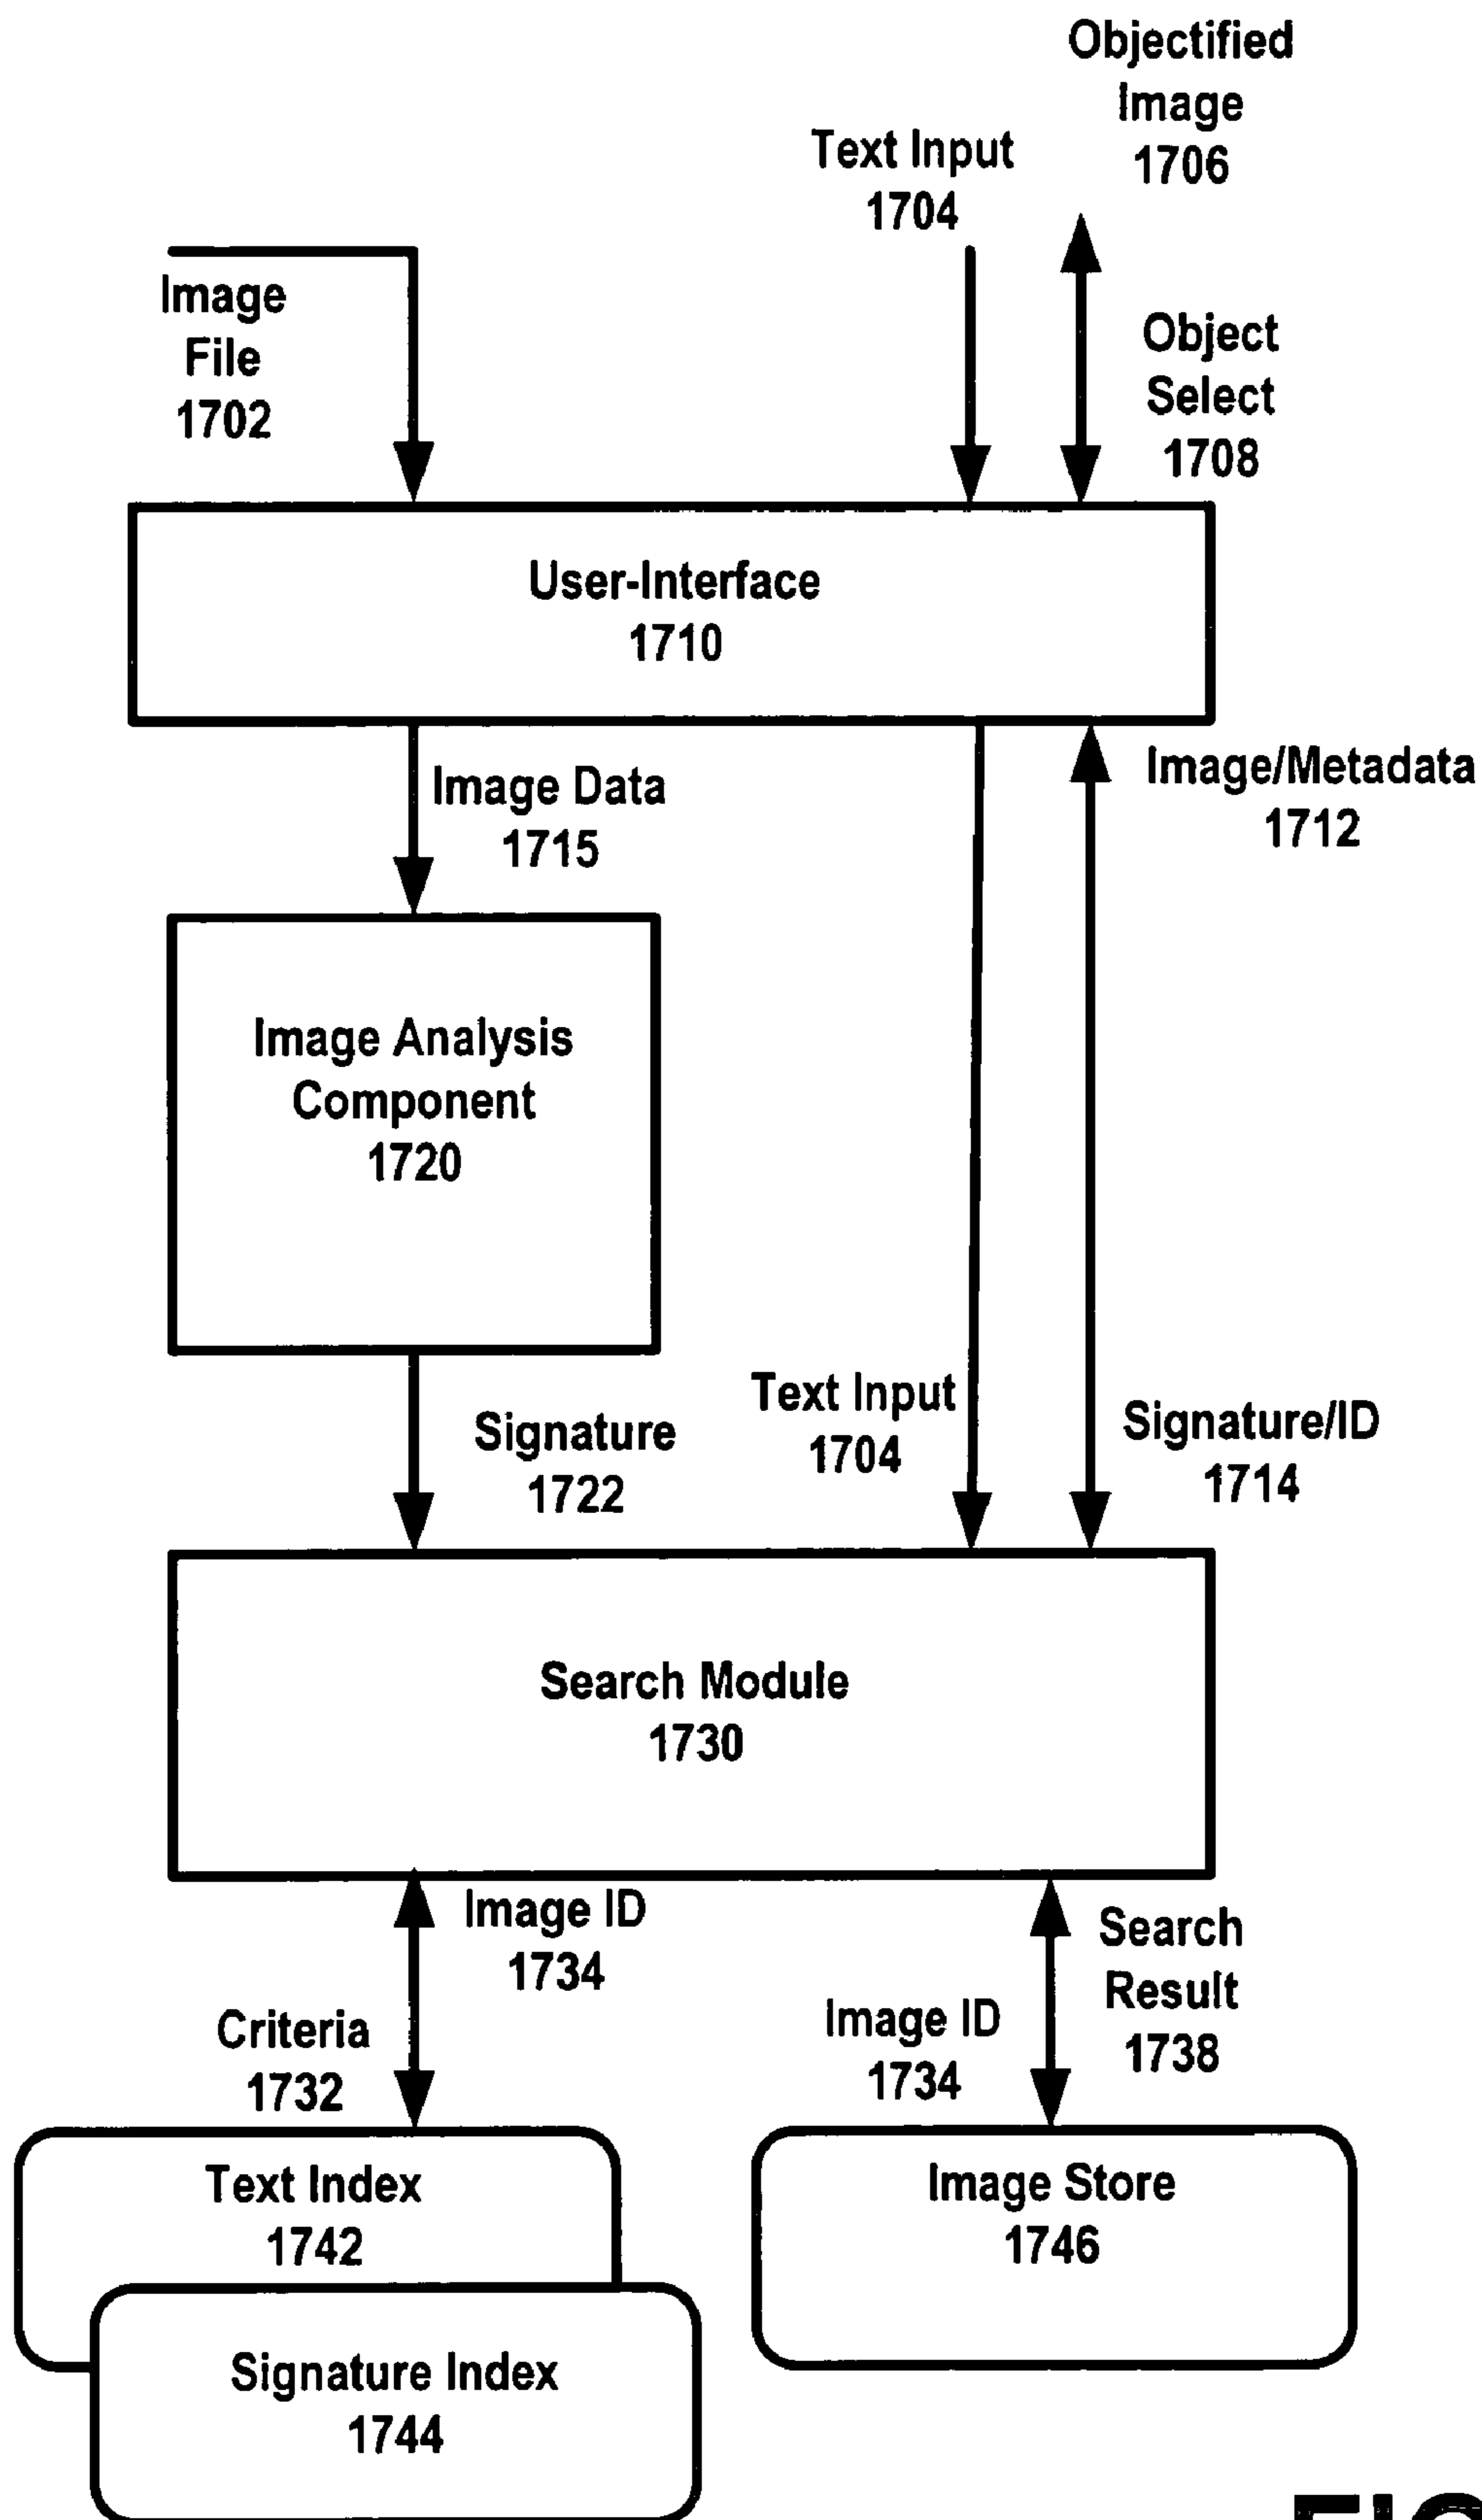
Objectified Image 1706

Text Input 1704

Image File 1702

Object Select 1708

User-Interface 1710

Image Data 1715

Image/Metadata 1712

Image Analysis Component 1720

Signature 1722

Text Input 1704

Signature/ID 1714

Search Module 1730

Image ID 1734

Criteria 1732

Image ID 1734

Search Result 1738

Text Index 1742

Signature Index 1744

Image Store 1746

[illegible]